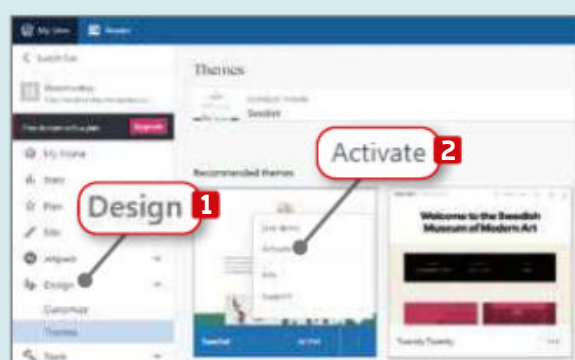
My Sites

Reader

Switch Site

Themes

Sandbox

Upgrade

My Home

Stats

Plan

Site

Jetpack

Design

Customize

Themes

Tools

Design 1

Activate 2

Recommended themes

Live demo

Activate

Info

Support

Welcome to the Swedish Museum of Modern Art

Twenty Twenty

Seedlet